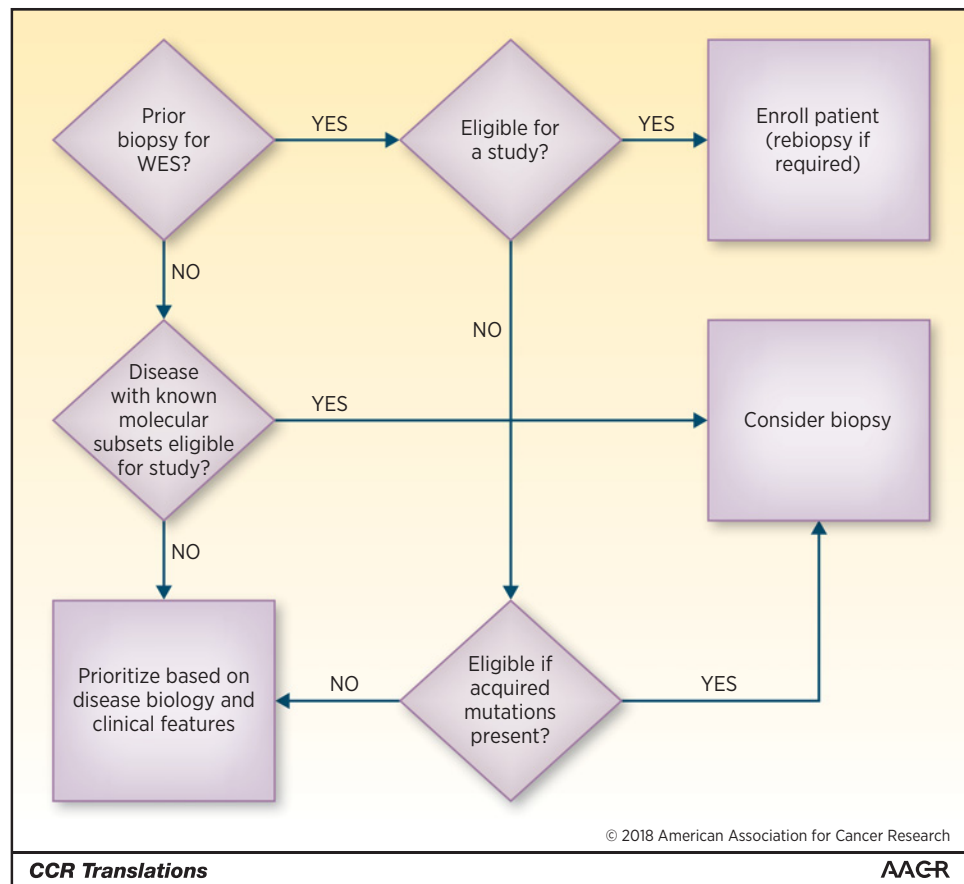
Prior biopsy for WES?

YES

Eligible for a study?

YES

Enroll patient (rebiopsy if required)

NO

NO

Disease with known molecular subsets eligible for study?

YES

Consider biopsy

NO

Prioritize based on disease biology and clinical features

NO

Eligible if acquired mutations present?

YES

© 2018 American Association for Cancer Research

CCR Translations

AACR